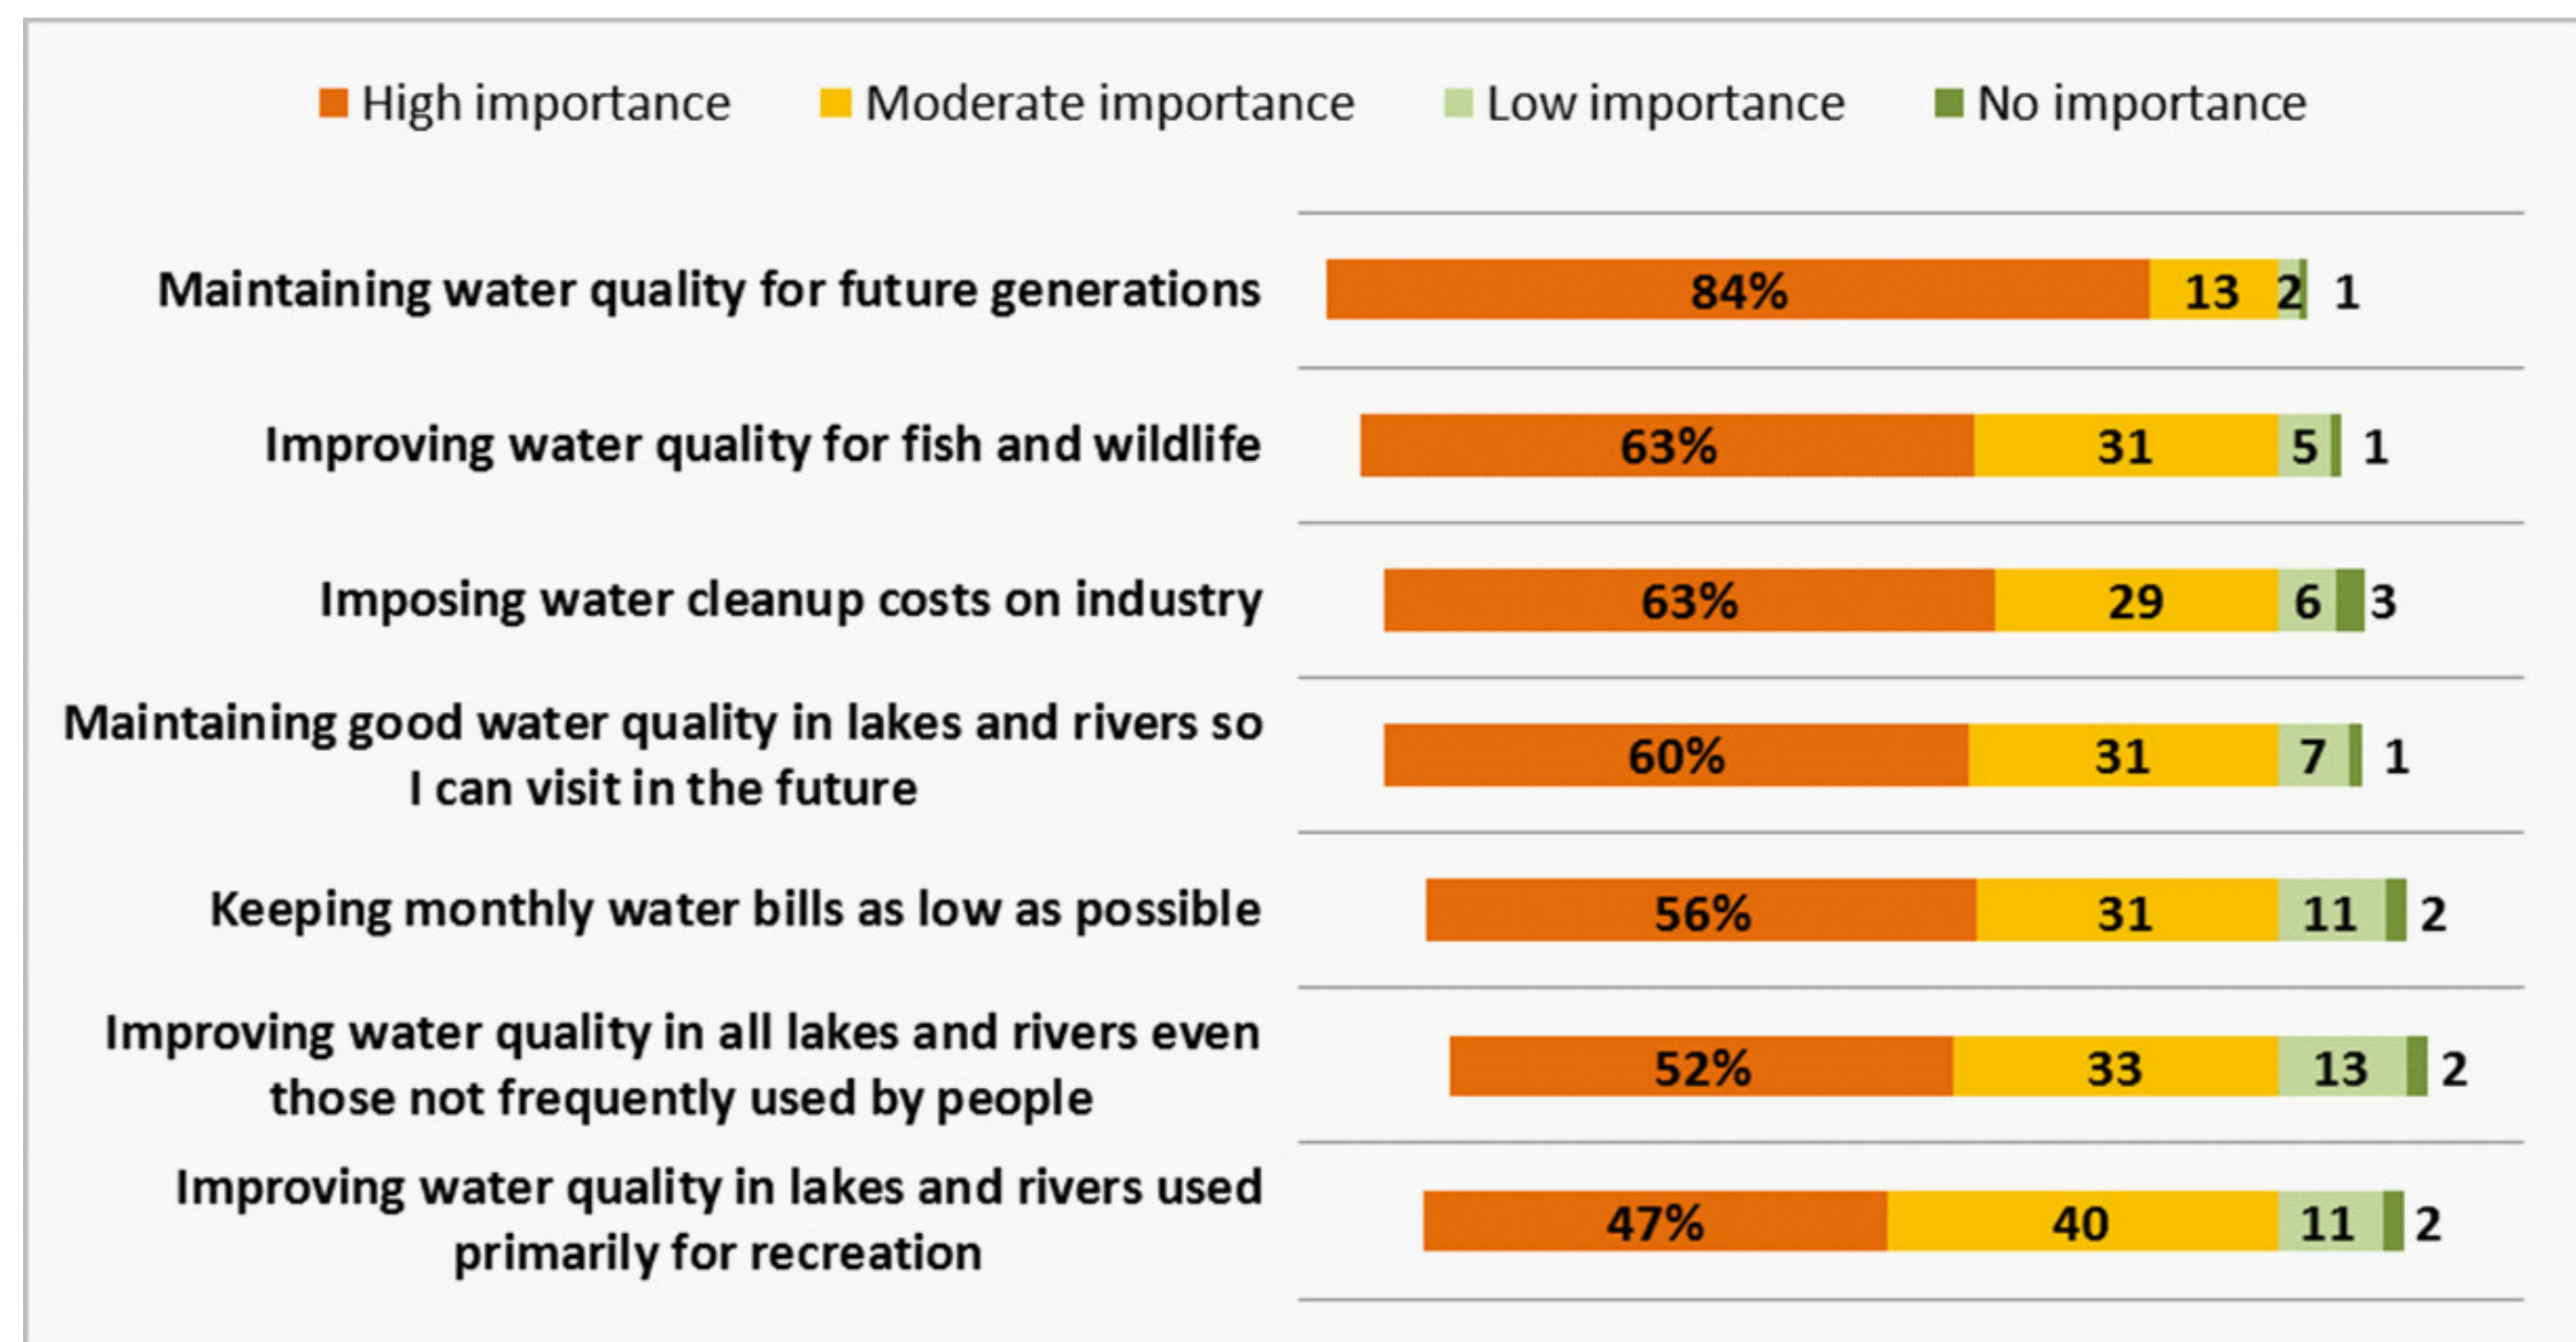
High importance  Moderate importance  Low importance  No importance

| | High importance | Moderate importance | Low importance | No importance |
|---|---|---|---|---|
| Maintaining water quality for future generations | 84% | 13 | 2 | 1 |
| Improving water quality for fish and wildlife | 63% | 31 | 5 | 1 |
| Imposing water cleanup costs on industry | 63% | 29 | 6 | 3 |
| Maintaining good water quality in lakes and rivers so I can visit in the future | 60% | 31 | 7 | 1 |
| Keeping monthly water bills as low as possible | 56% | 31 | 11 | 2 |
| Improving water quality in all lakes and rivers even those not frequently used by people | 52% | 33 | 13 | 2 |
| Improving water quality in lakes and rivers used primarily for recreation | 47% | 40 | 11 | 2 |